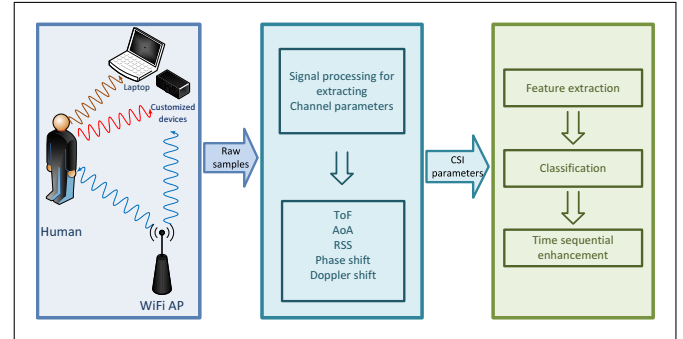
Laptop
Customized devices
Human
WiFi AP
Raw samples
Signal processing for extracting Channel parameters
ToF
AoA
RSS
Phase shift
Doppler shift
CSI parameters
Feature extraction
Classification
Time sequential enhancement